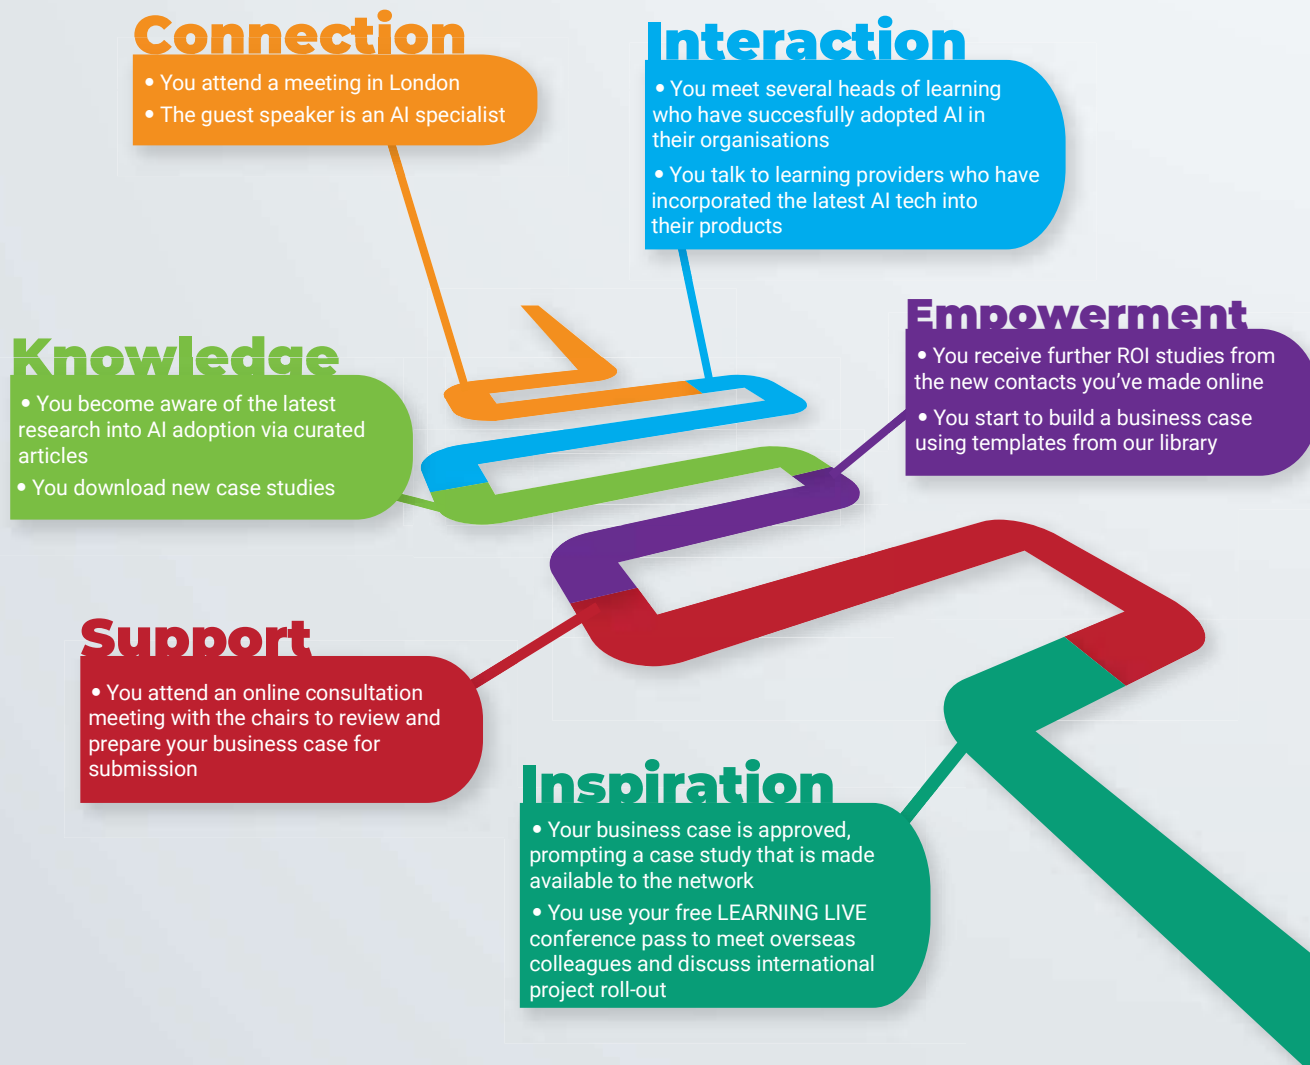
Connection
• You attend a meeting in London
• The guest speaker is an AI specialist

Interaction
• You meet several heads of learning who have succesfully adopted AI in their organisations
• You talk to learning providers who have incorporated the latest AI tech into their products

Empowerment
• You receive further ROI studies from the new contacts you've made online
• You start to build a business case using templates from our library

Knowledge
• You become aware of the latest research into AI adoption via curated articles
• You download new case studies

Support
• You attend an online consultation meeting with the chairs to review and prepare your business case for submission

Inspiration
• Your business case is approved, prompting a case study that is made available to the network
• You use your free LEARNING LIVE conference pass to meet overseas colleagues and discuss international project roll-out